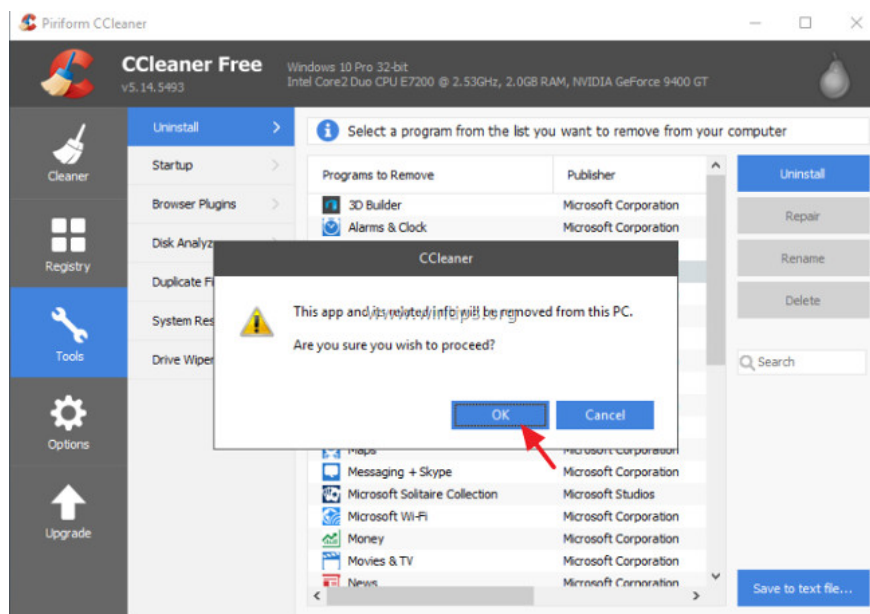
Piriform CCleaner

CCleaner Free
v5.14.5493

Windows 10 Pro 32-bit
Intel Core2 Duo CPU E7200 @ 2.53GHz, 2.0GB RAM, NVIDIA GeForce 9400 GT

Cleaner
Registry
Tools
Options
Upgrade

Uninstall
Startup
Browser Plugins
Disk Analyz
Duplicate Fi
System Res
Drive Wiper

Select a program from the list you want to remove from your computer

| Programs to Remove | Publisher |
|---|---|
| 3D Builder | Microsoft Corporation |
| Alarms & Clock | Microsoft Corporation |
| Maps | Microsoft Corporation |
| Messaging + Skype | Microsoft Corporation |
| Microsoft Solitaire Collection | Microsoft Studios |
| Microsoft Wi-Fi | Microsoft Corporation |
| Money | Microsoft Corporation |
| Movies & TV | Microsoft Corporation |
| News | Microsoft Corporation |

Uninstall
Repair
Rename
Delete
Search

Save to text file...

CCleaner
This app and its related info will be removed from this PC.
Are you sure you wish to proceed?
OK
Cancel